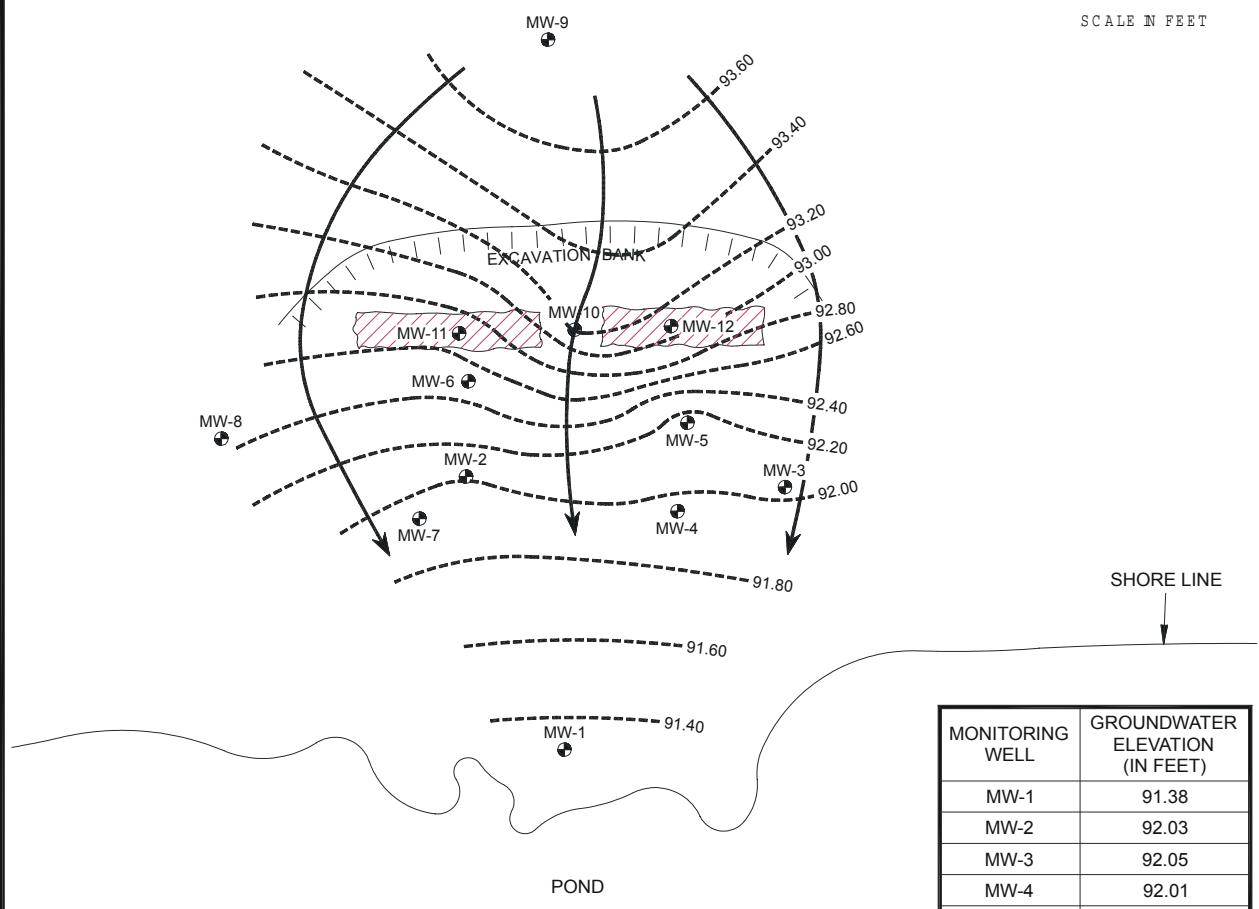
SCALE IN FEET

MW-9

93.60

93.40

93.20

EXCAVATION BANK

93.00

92.80

92.60

MW-11

MW-10

MW-12

MW-6

92.40

MW-8

MW-5

92.20

MW-2

MW-3

92.00

MW-7

MW-4

91.80

SHORE LINE

91.60

91.40

MW-1

POND

| MONITORING WELL | GROUNDWATER ELEVATION (IN FEET) |
|---|---|
| MW-1 | 91.38 |
| MW-2 | 92.03 |
| MW-3 | 92.05 |
| MW-4 | 92.01 |